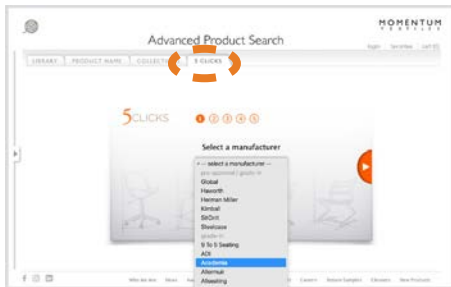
MOMENTUM
TEXTILES

Advanced Product Search

login Favorites Cart (0)

LIBRARY PRODUCT NAME COLLECTI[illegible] 5 CLICKS

5CLICKS 1 2 3 4 5

Select a manufacturer

-- select a manufacturer --
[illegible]
Global
Haworth
Herman Miller
Kimball
SitOnIt
Steelcase
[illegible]
9 To 5 Seating
AOI
Arcadia
Allermuir
Allseating

Who we are News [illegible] Careers Request Samples Glossary New Products